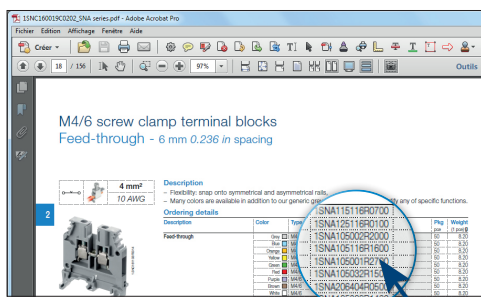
1SNC160019C0202_SNA series.pdf - Adobe Acrobat Pro

Fichier Edition Affichage Fenêtre Aide

Créer

18 / 156

97%

Outils

M4/6 screw clamp terminal blocks

Feed-through - 6 mm 0.236 in spacing

4 mm²

10 AWG

Description

– Flexibility: snap onto symmetrical and asymmetrical rails.

– Many colors are available in addition to our generic gre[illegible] fy any of specific functions.

2

Ordering details

| Description | Color | Type | | Pkg | Weight |
|---|---|---|---|---|---|
| | | | | pce | (1 pce) g |
| Feed-through | Grey | | 1SNA115116R0700 | 50 | 8.20 |
| | Blue | | 1SNA125116R0100 | 50 | 8.20 |
| | Orange | | 1SNA105002R2000 | 50 | 8.20 |
| | Yellow | | 1SNA105116R1600 | 50 | 8.20 |
| | Green | | 1SNA105001R2700 | 50 | 8.20 |
| | Red | | 1SNA105032R1500 | 50 | 8.20 |
| | Purple | | 1SNA206404R0500 | 50 | 8.20 |
| | Brown | | | 50 | 8.20 |
| | White | | | 50 | 8.20 |